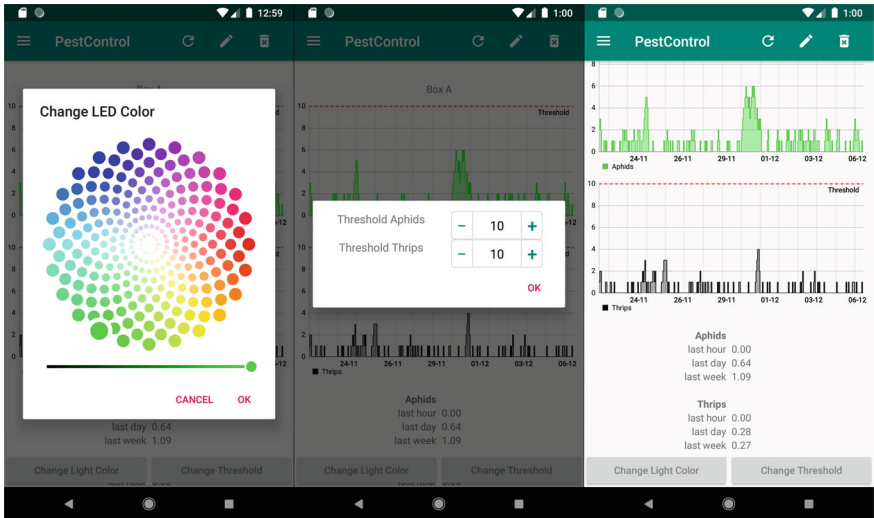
12:59

PestControl

Box A

Change LED Color

CANCEL OK

last day 0.64
last week 1.09

Change Light Color Change Threshold

1:00

PestControl

Box A

10

Threshold

24-11 26-11 29-11 01-12 03-12 06-12

Threshold Aphids − 10 +
Threshold Thrips − 10 +

OK

Thrips

Aphids
last hour 0.00
last day 0.64
last week 1.09

Change Light Color Change Threshold

1:00

PestControl

8
6
4
2
0
24-11 26-11 29-11 01-12 03-12 06-12
Aphids

10
Threshold
8
6
4
2
0
24-11 26-11 29-11 01-12 03-12 06-12
Thrips

Aphids
last hour 0.00
last day 0.64
last week 1.09

Thrips
last hour 0.00
last day 0.28
last week 0.27

Change Light Color Change Threshold